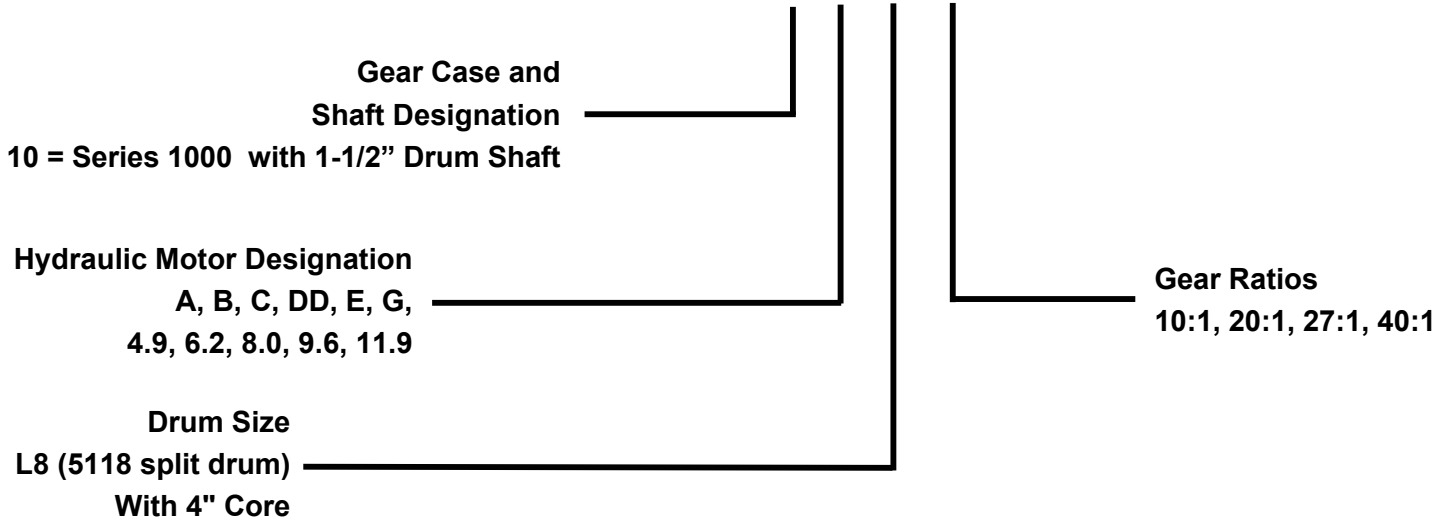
Gear Case and
Shaft Designation
10 = Series 1000 with 1-1/2” Drum Shaft

Hydraulic Motor Designation
A, B, C, DD, E, G,
4.9, 6.2, 8.0, 9.6, 11.9

Drum Size
L8 (5118 split drum)
With 4" Core

Gear Ratios
10:1, 20:1, 27:1, 40:1